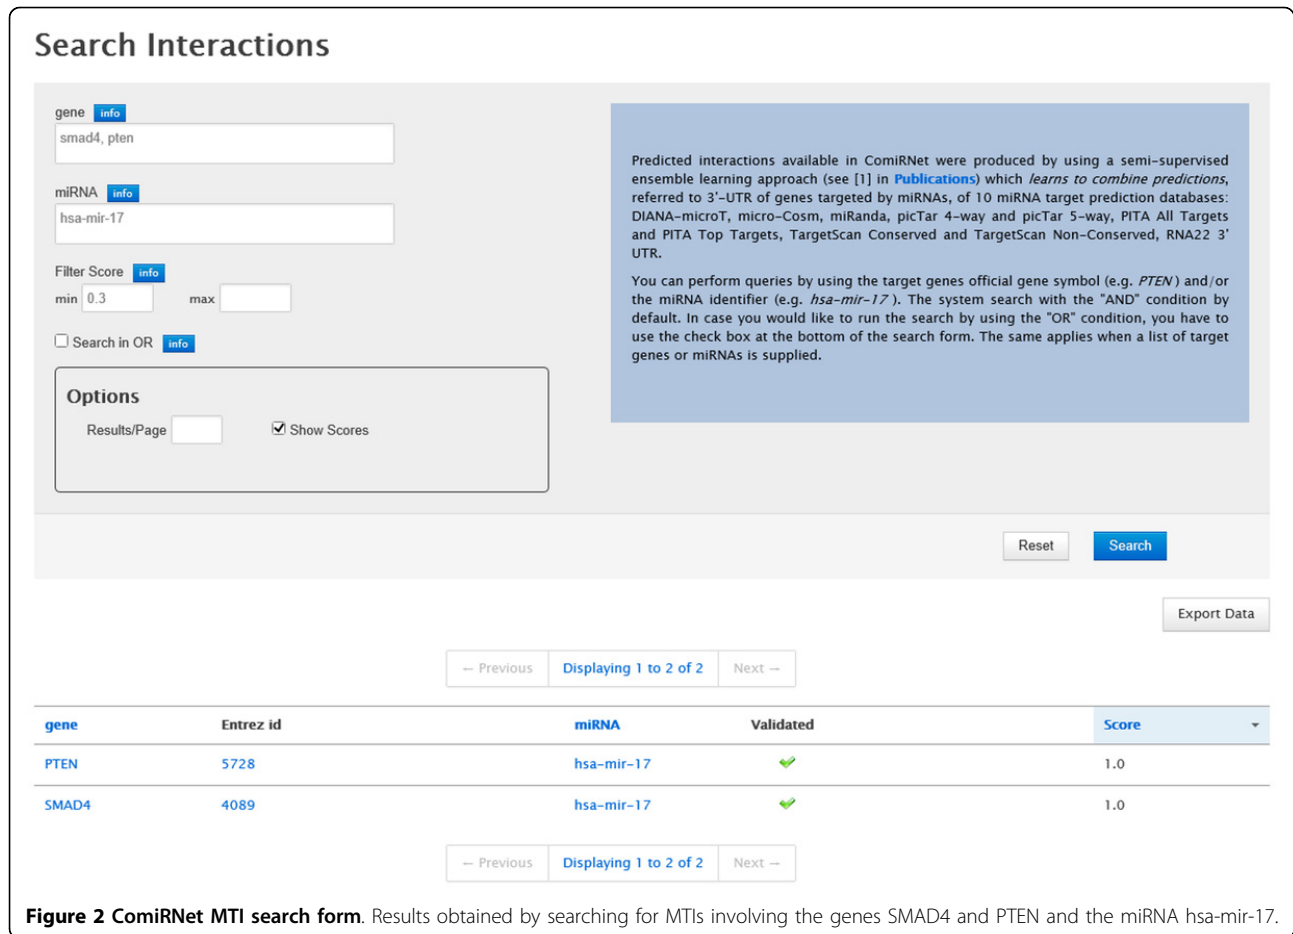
Search Interactions

gene info
smad4, pten

miRNA info
hsa-mir-17

Filter Score info
min 0.3 max

Search in OR info

Options
Results/Page
Show Scores

Predicted interactions available in ComiRNet were produced by using a semi-supervised ensemble learning approach (see [1] in Publications) which learns to combine predictions, referred to 3'-UTR of genes targeted by miRNAs, of 10 miRNA target prediction databases: DIANA-microT, micro-Cosm, miRanda, picTar 4-way and picTar 5-way, PITA All Targets and PITA Top Targets, TargetScan Conserved and TargetScan Non-Conserved, RNA22 3' UTR.

You can perform queries by using the target genes official gene symbol (e.g. PTEN) and/or the miRNA identifier (e.g. hsa-mir-17). The system search with the "AND" condition by default. In case you would like to run the search by using the "OR" condition, you have to use the check box at the bottom of the search form. The same applies when a list of target genes or miRNAs is supplied.

Reset Search

Export Data

← Previous | Displaying 1 to 2 of 2 | Next →

| gene | Entrez id | miRNA | Validated | Score |
|---|---|---|---|---|
| PTEN | 5728 | hsa-mir-17 | ✓ | 1.0 |
| SMAD4 | 4089 | hsa-mir-17 | ✓ | 1.0 |

← Previous | Displaying 1 to 2 of 2 | Next →

Figure 2 ComiRNet MTI search form. Results obtained by searching for MTIs involving the genes SMAD4 and PTEN and the miRNA hsa-mir-17.